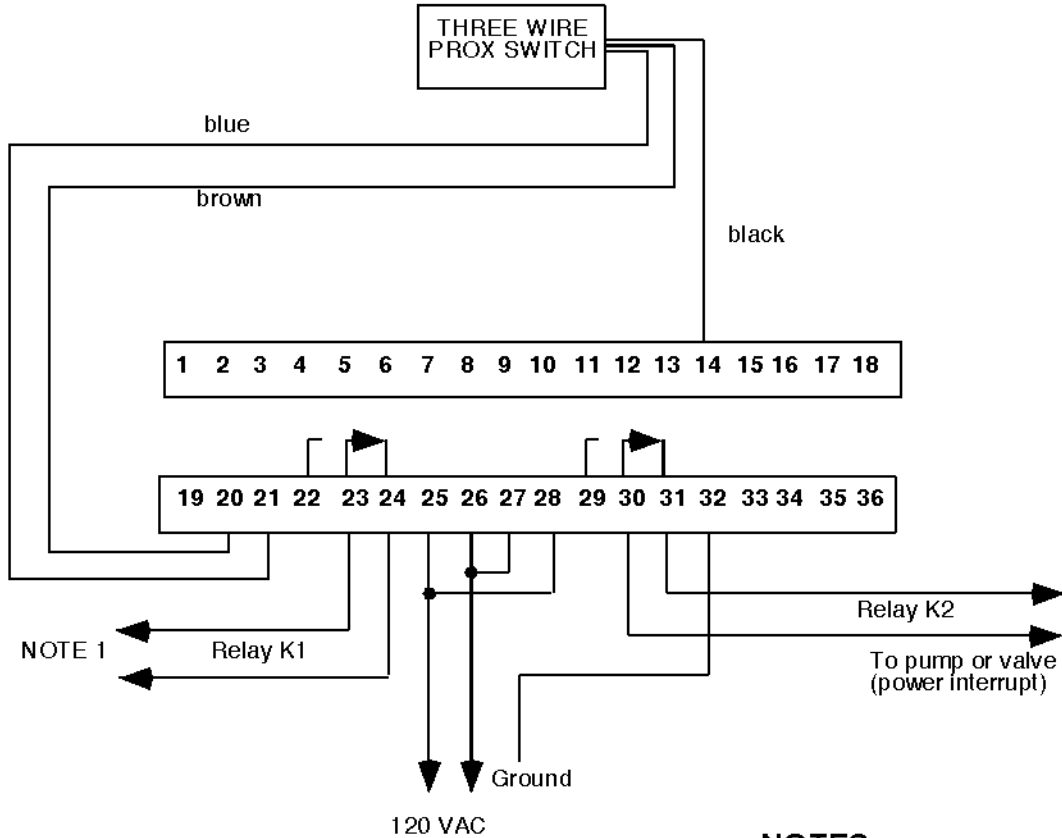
THREE WIRE PROX SWITCH

blue

brown

black

1 2 3 4 5 6 7 8 9 10 11 12 13 14 15 16 17 18

19 20 21 22 23 24 25 26 27 28 29 30 31 32 33 34 35 36

Relay K2

NOTE 1

Relay K1

To pump or valve (power interrupt)

Ground

120 VAC

NOTES